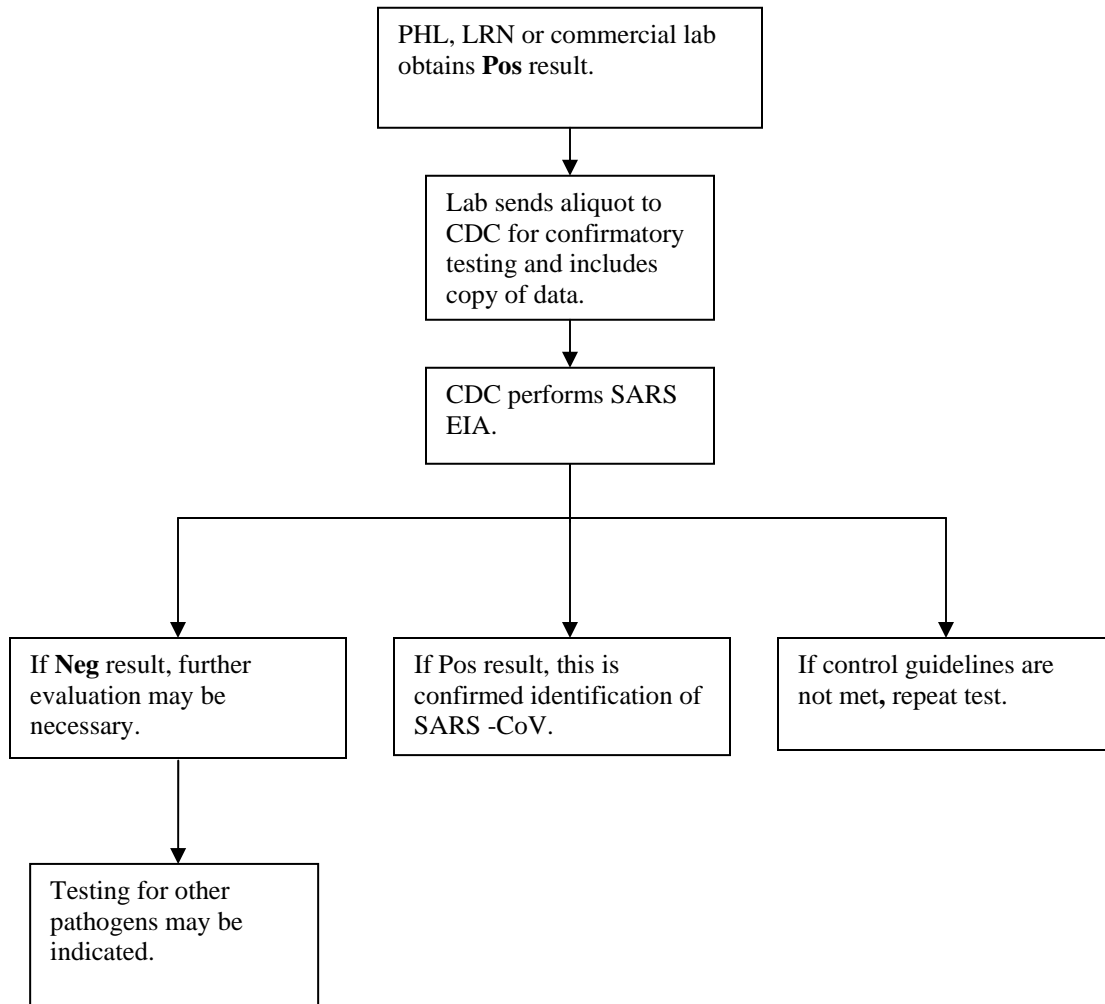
PHL, LRN or commercial lab obtains Pos result.

Lab sends aliquot to CDC for confirmatory testing and includes copy of data.

CDC performs SARS EIA.

If Neg result, further evaluation may be necessary.

If Pos result, this is confirmed identification of SARS -CoV.

If control guidelines are not met, repeat test.

Testing for other pathogens may be indicated.